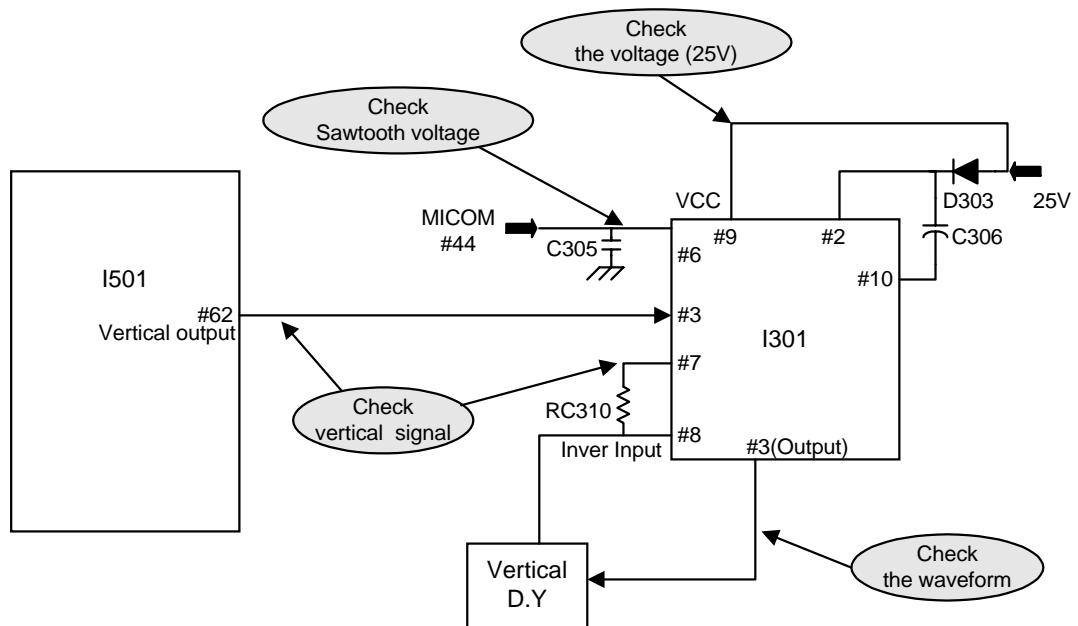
Check
the voltage (25V)

Check
Sawtooth voltage

VCC

D303

25V

MICOM
#44

C305

#9

#2

C306

#6

#10

I501

#62
Vertical output

#3

I301

#7

Check
vertical signal

RC310

#8

Inver Input

#3(Output)

Vertical
D.Y

Check
the waveform